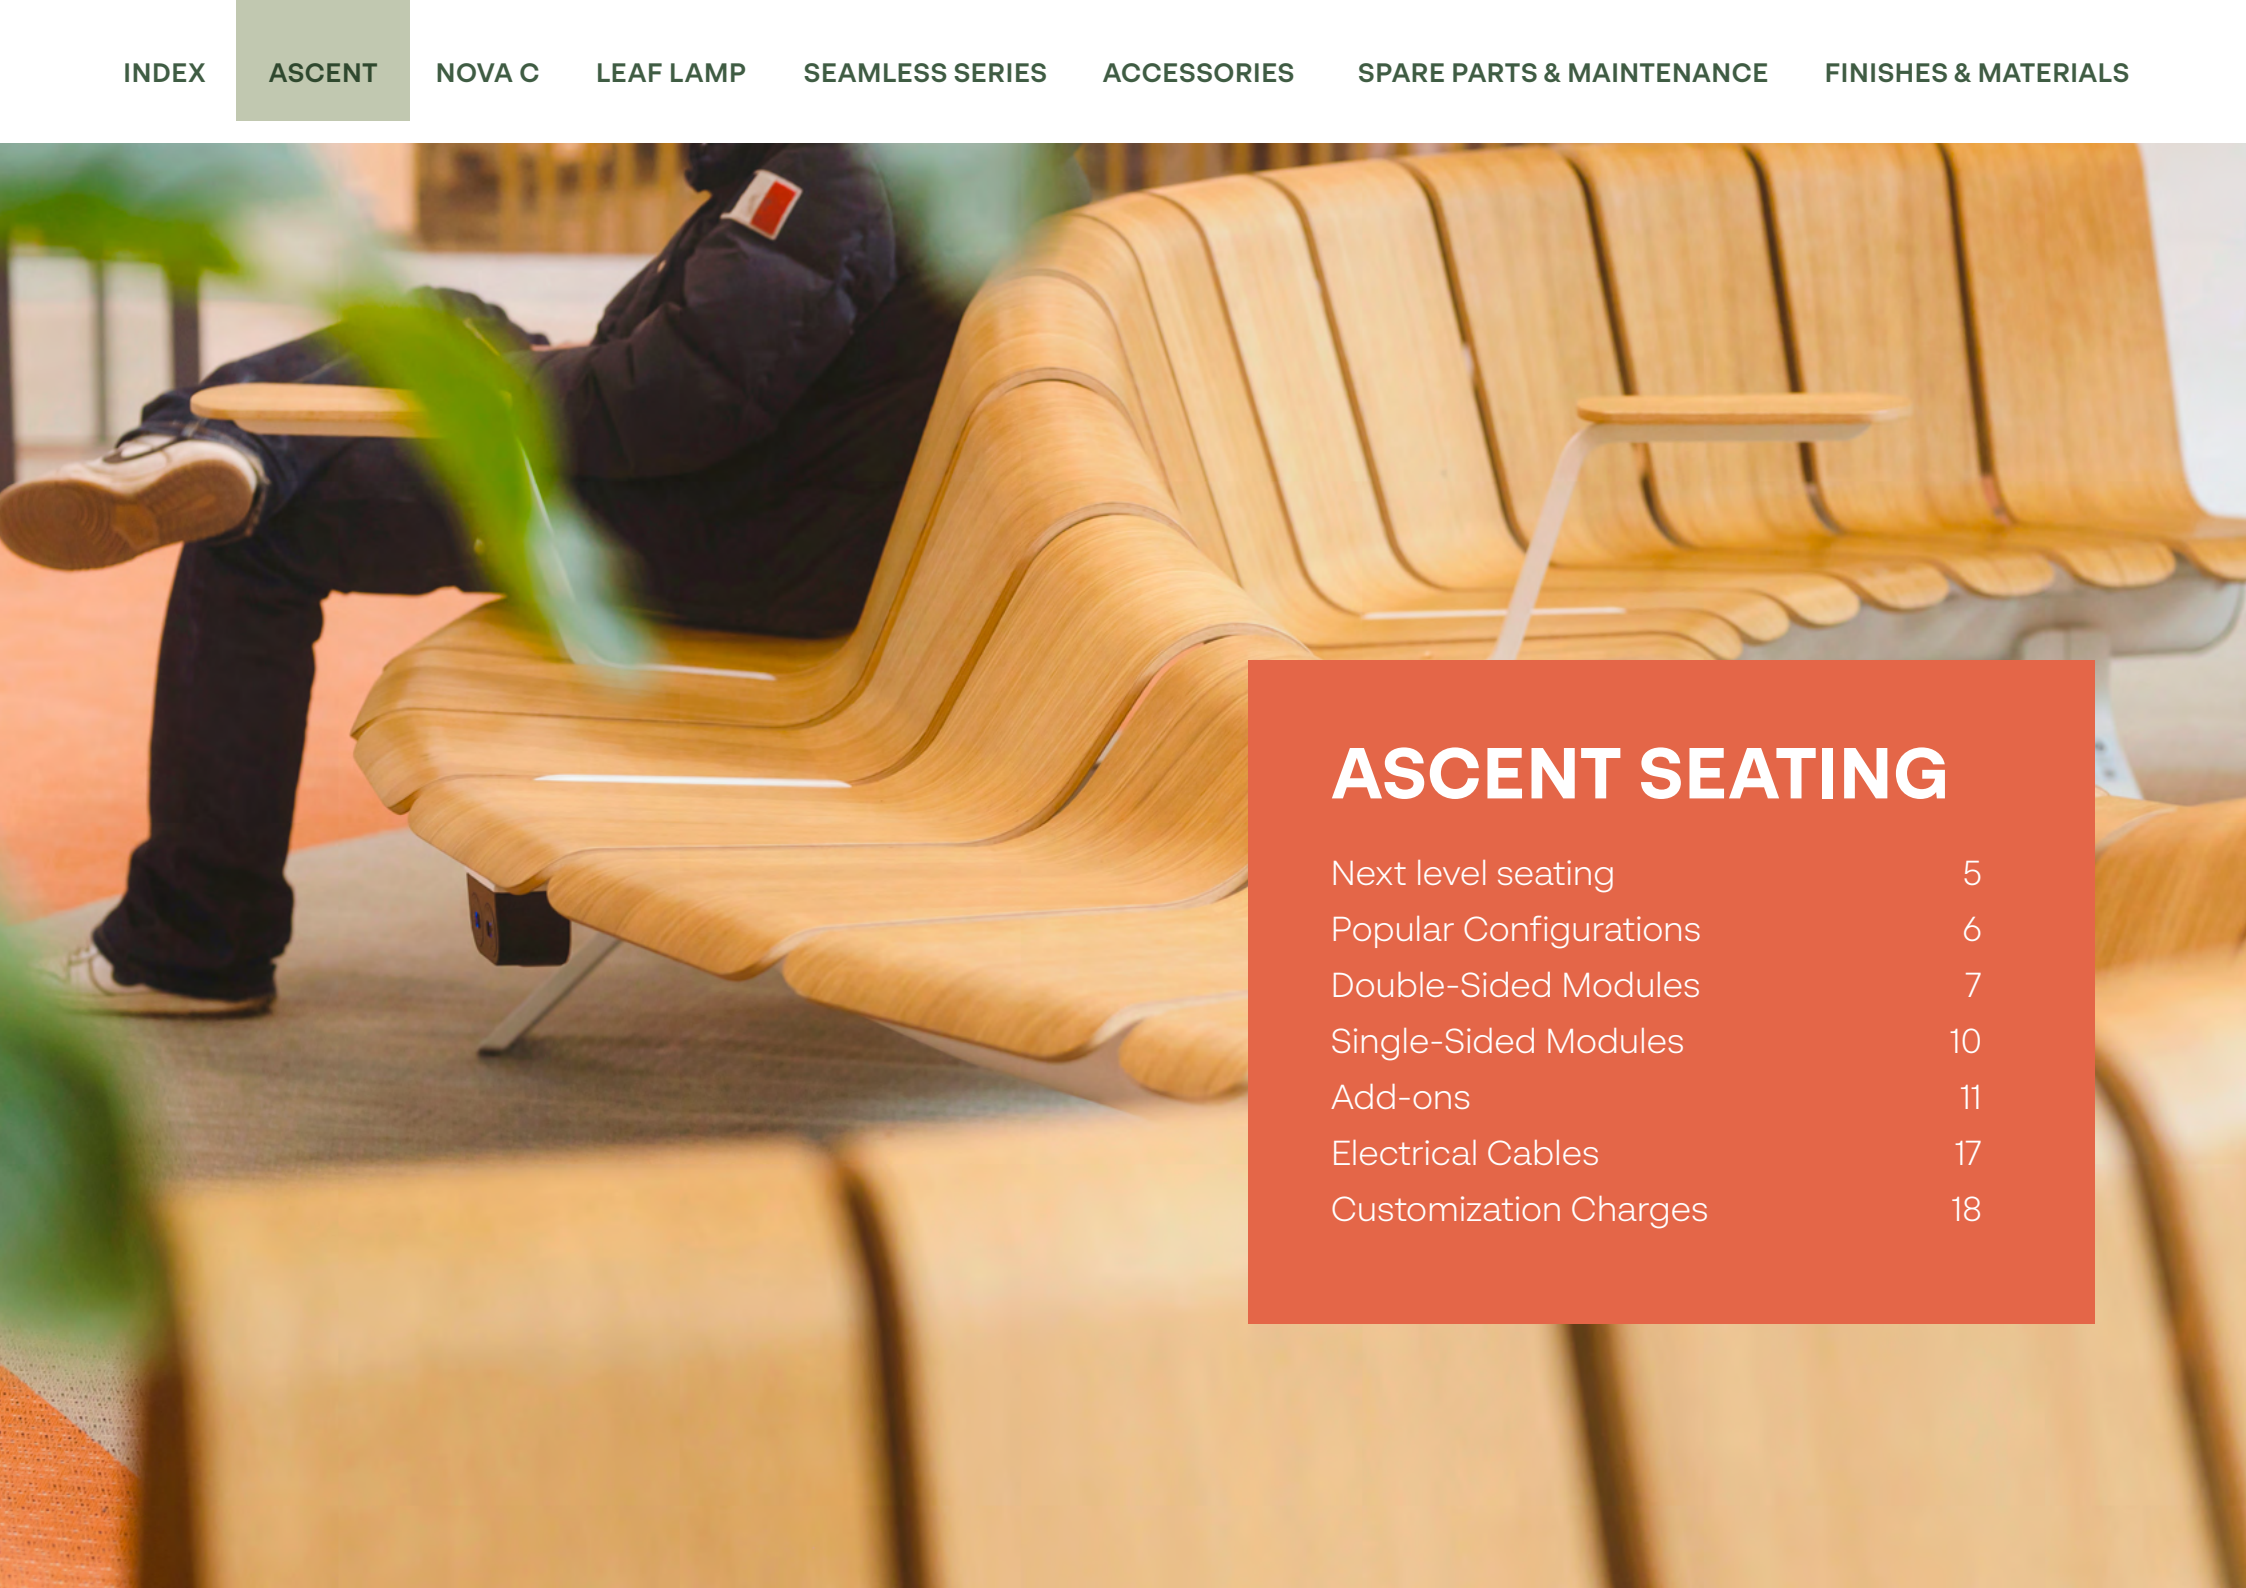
INDEX ASCENT NOVA C LEAF LAMP SEAMLESS SERIES ACCESSORIES SPARE PARTS & MAINTENANCE FINISHES & MATERIALS

ASCENT SEATING

| | |
|---|---|
| Next level seating | 5 |
| Popular Configurations | 6 |
| Double-Sided Modules | 7 |
| Single-Sided Modules | 10 |
| Add-ons | 11 |
| Electrical Cables | 17 |
| Customization Charges | 18 |